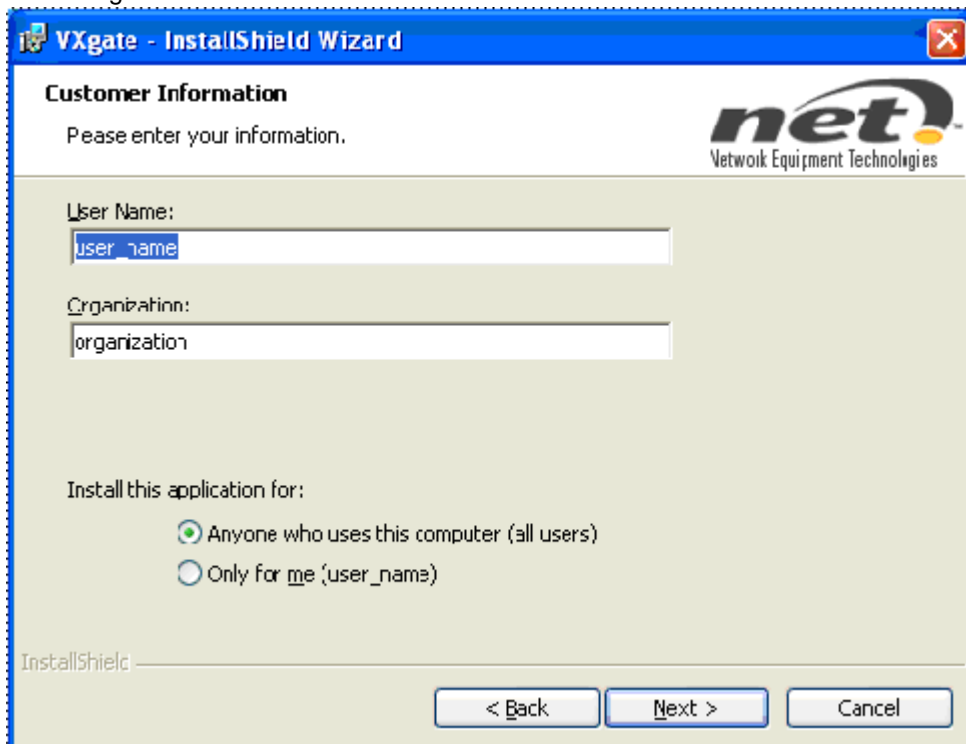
VXgate - InstallShield Wizard

Customer Information

Pease enter your information.

net
Network Equipment Technologies

User Name:

user_name

Organization:

organization

Install this application for:

Anyone who uses this computer (all users)

Only for me (user_name)

InstallShield

< Back

Next >

Cancel